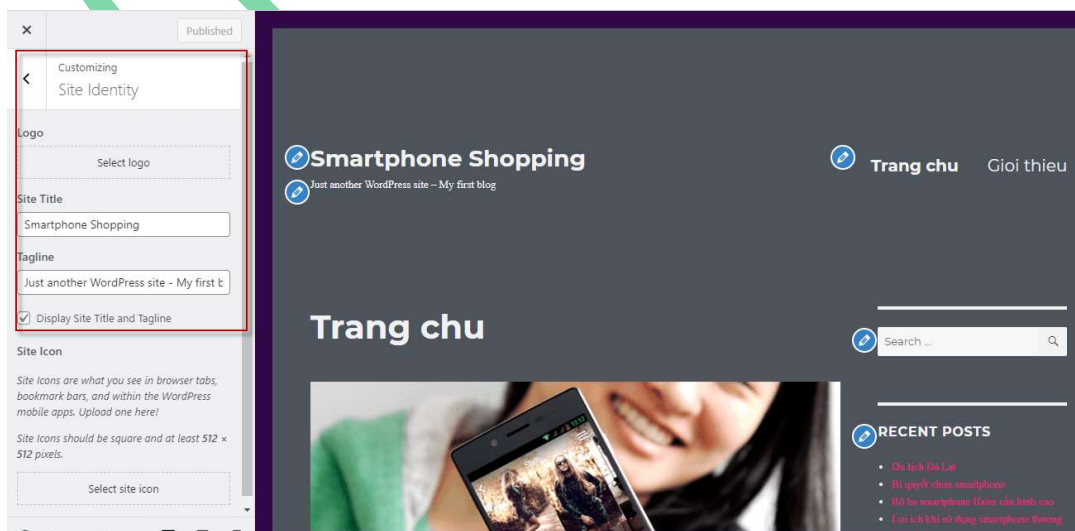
×

Published

Customizing
Site Identity

Logo

Select logo

Site Title

Smartphone Shopping

Tagline

Just another WordPress site - My first b

Display Site Title and Tagline

Site Icon

Site Icons are what you see in browser tabs, bookmark bars, and within the WordPress mobile apps. Upload one here!

Site Icons should be square and at least 512 × 512 pixels.

Select site icon

Smartphone Shopping

Just another WordPress site – My first blog

Trang chu

Gioi thieu

Trang chu

Search ...

RECENT POSTS

Du lich Đà Lạt
Bí quyết chọn smartphone
Bộ ba smartphone Haier cấu hình cao
Lợi ích khi sử dụng smartphone thương